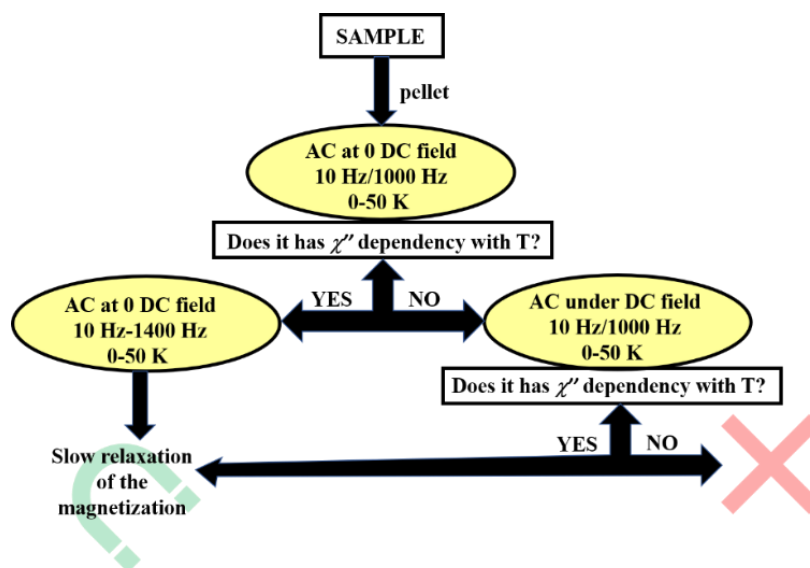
SAMPLE

pellet

AC at 0 DC field
10 Hz/1000 Hz
0-50 K

Does it has $\chi''$ dependency with T?

YES

NO

AC at 0 DC field
10 Hz-1400 Hz
0-50 K

AC under DC field
10 Hz/1000 Hz
0-50 K

Does it has $\chi''$ dependency with T?

Slow relaxation of the magnetization

YES

NO